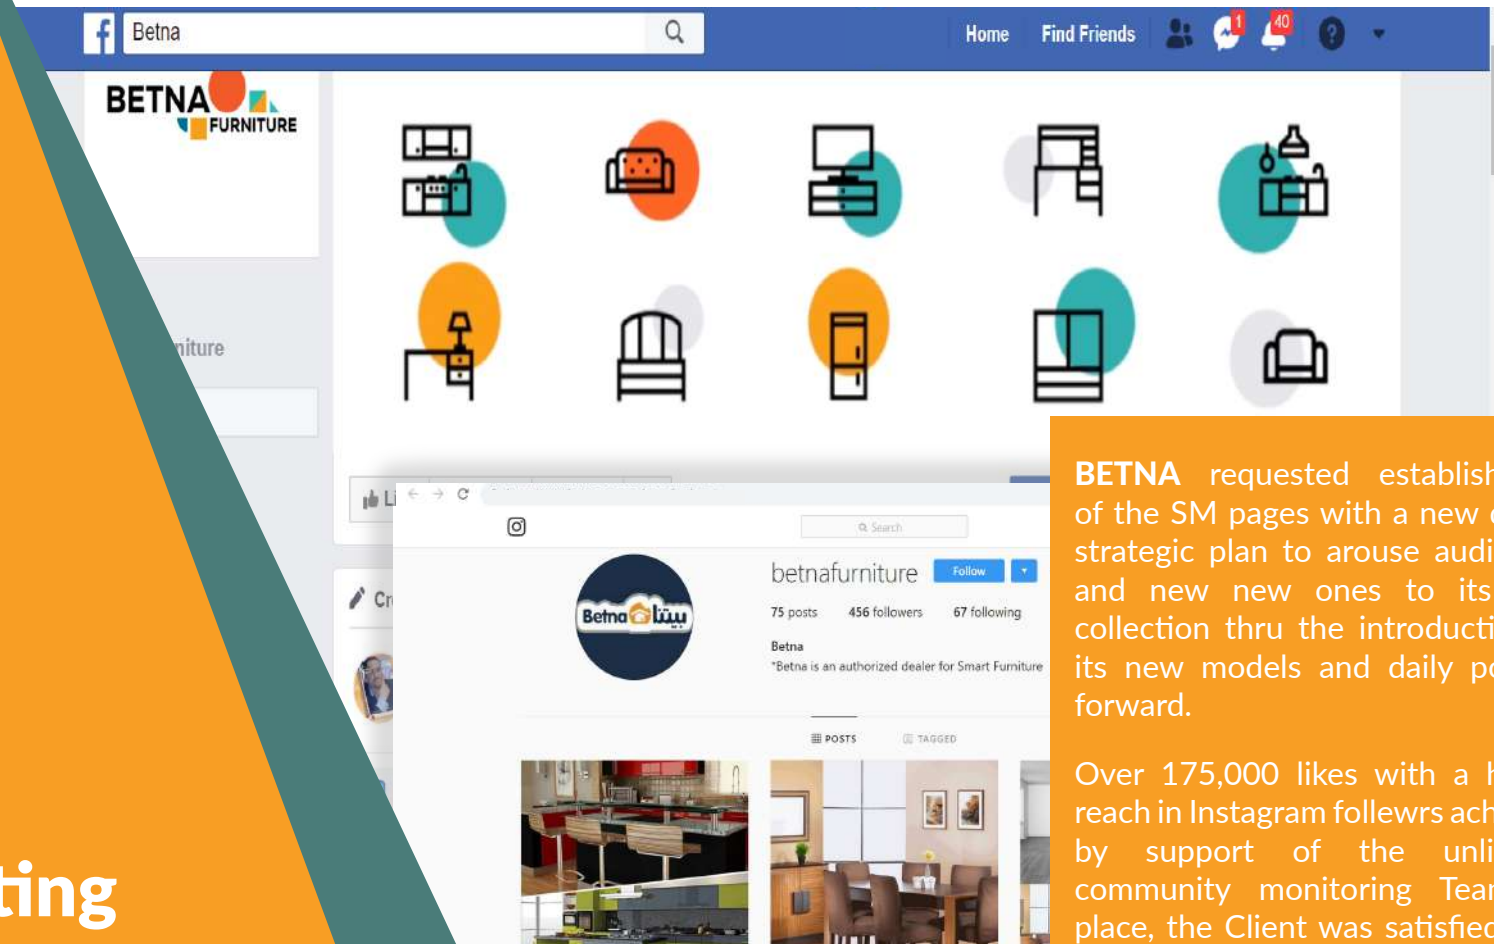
Betna

Home Find Friends 1 40

BETNA FURNITURE

niture

Li

Cr

Search

betnafurniture Follow

75 posts 456 followers 67 following

Betna
"Betna is an authorized dealer for Smart Furniture

Betna بيتنا

POSTS TAGGED

ting

BETNA requested establish of the SM pages with a new strategic plan to arouse audi and new new ones to its collection thru the introducti its new models and daily po forward.

Over 175,000 likes with a reach in Instagram follewrs ach by support of the unli community monitoring Tea place, the Client was satisfied